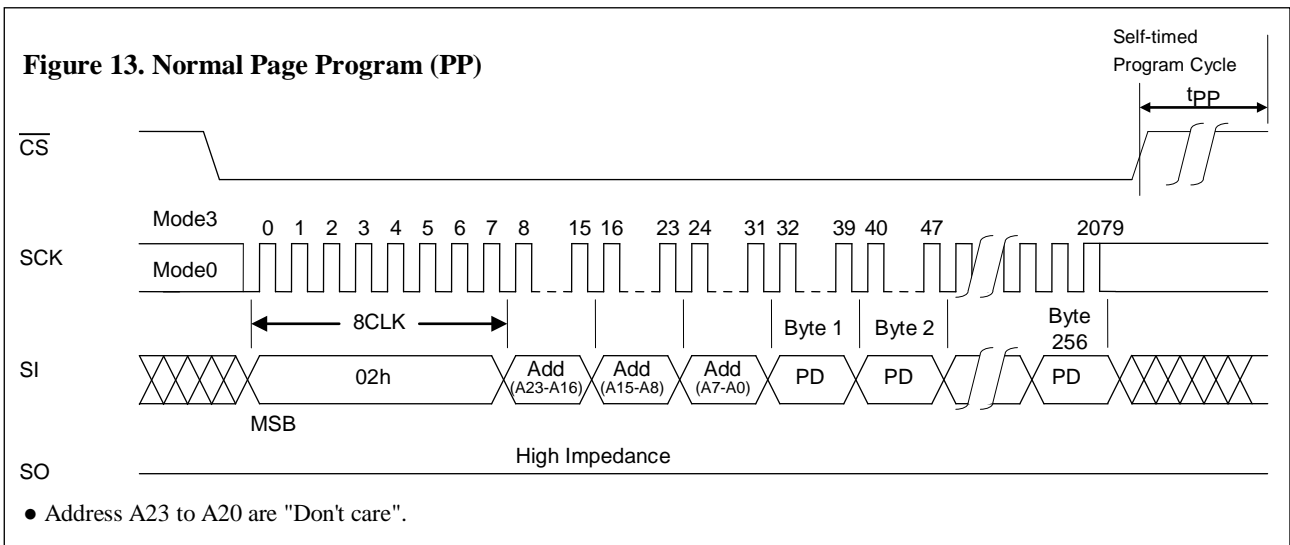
Figure 13. Normal Page Program (PP)

Self-timed Program Cycle

$t_{PP}$

$\overline{CS}$

Mode3

0 1 2 3 4 5 6 7 8 15 16 23 24 31 32 39 40 47 2079

SCK

Mode0

8CLK

Byte 1

Byte 2

Byte 256

SI

02h

Add (A23-A16)

Add (A15-A8)

Add (A7-A0)

PD

PD

PD

MSB

SO

High Impedance

● Address A23 to A20 are "Don't care".